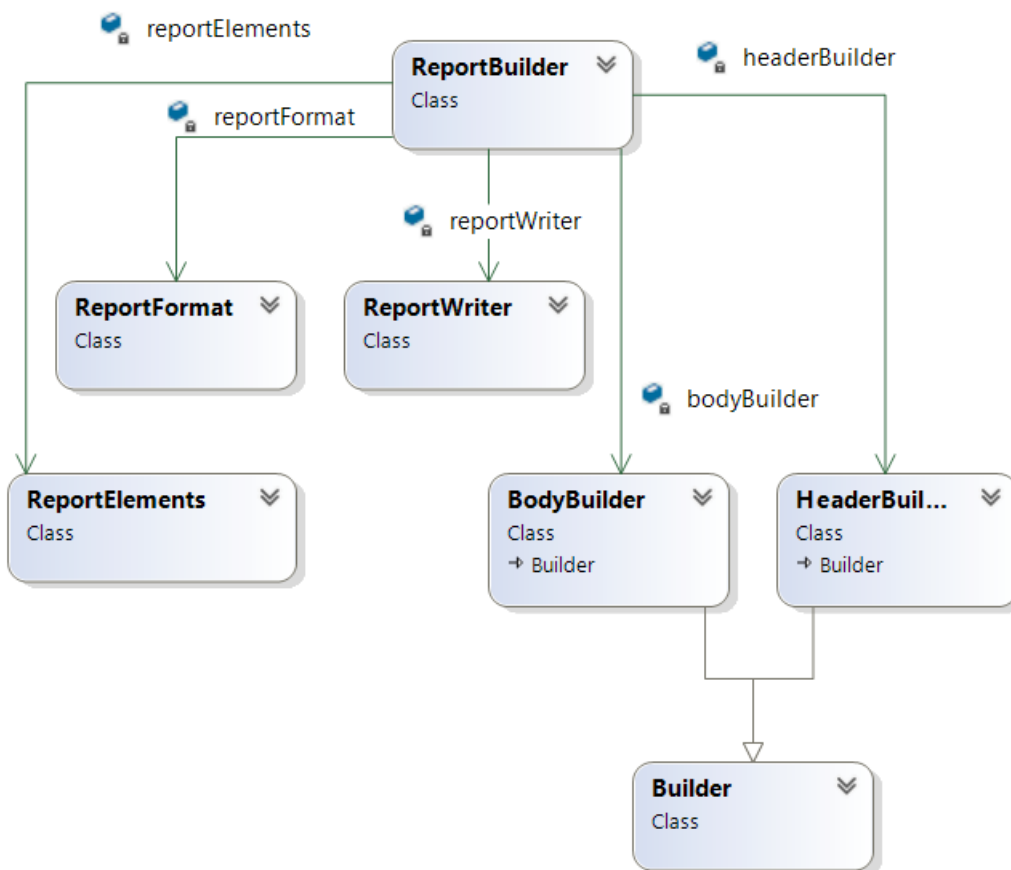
reportElements

ReportBuilder
Class

headerBuilder

reportFormat

reportWriter

ReportFormat
Class

ReportWriter
Class

bodyBuilder

ReportElements
Class

BodyBuilder
Class
→ Builder

HeaderBuil...
Class
→ Builder

Builder
Class